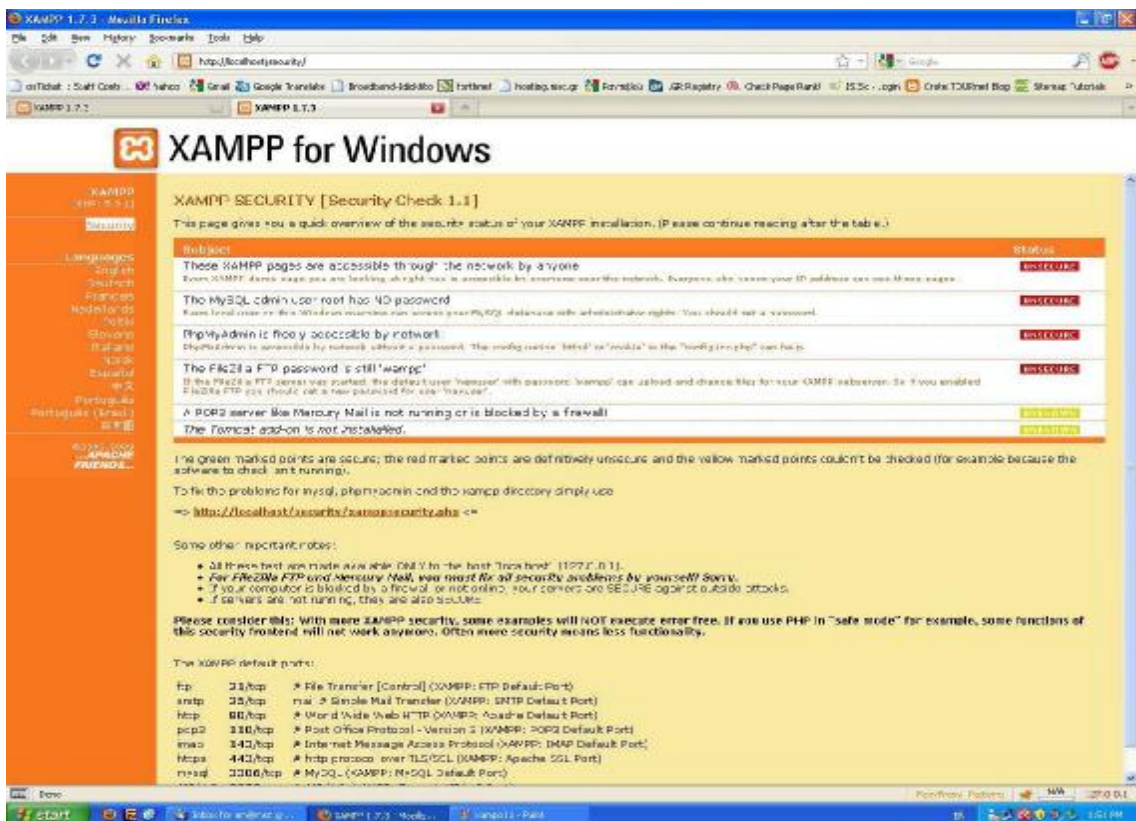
XAMPP 1.7.3 - Mozilla Firefox
File Edit View History Bookmarks Tools Help
http://localhost/security/
XAMPP 1.7.3
XAMPP 1.7.3

XAMPP for Windows

XAMPP
Security
Languages
English
Deutsch
Francais
Nederlands
Polski
Slovene
Italiano
Norsk
Español
中文
Português
Português (Brasil)
日本語

XAMPP SECURITY [Security Check 1.1]

This page gives you a quick overview of the security status of your XAMPP installation. (Please continue reading after the table.)

| Subject | Status |
|---|---|
| These XAMPP pages are accessible through the network by anyone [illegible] | INSECURE |
| The MySQL admin user root has NO password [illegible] | INSECURE |
| PhpMyAdmin is freely accessible by network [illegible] | INSECURE |
| The FileZilla FTP password is still 'wampp' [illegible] | INSECURE |
| A POP3 server like Mercury Mail is not running or is blocked by a firewall! | UNKNOWN |
| The Tomcat add-on is not installed. | UNKNOWN |

The green marked points are secure; the red marked points are definitively unsecure and the yellow marked points couldn't be checked (for example because the software to check isn't running).

To fix the problems for mysql, phpmyadmin and the xampp directory simply use

=> http://localhost/security/xamppsecurity.php <=

Some other important notes:

• All these test are made available ONLY to the host "localhost" (127.0.0.1).
• For FileZilla FTP and Mercury Mail, you must fix all security problems by yourself! Sorry.
• If your computer is blocked by a firewall or not online, your servers are SECURE against outside attacks.
• If servers are not running, they are also SECURE.

Please consider this: With more XAMPP security, some examples will NOT execute error free. If you use PHP in "safe mode" for example, some functions of this security frontend will not work anymore. Often more security means less functionality.

The XAMPP default ports:

ftp 21/tcp # File Transfer [Control] (XAMPP: FTP Default Port)
smtp 25/tcp # Simple Mail Transfer (XAMPP: SMTP Default Port)
http 80/tcp # World Wide Web HTTP (XAMPP: Apache Default Port)
pop3 110/tcp # Post Office Protocol - Version 3 (XAMPP: POP3 Default Port)
imap 143/tcp # Internet Message Access Protocol (XAMPP: IMAP Default Port)
https 443/tcp # http protocol over TLS/SSL (XAMPP: Apache SSL Port)
mysql 3306/tcp # MySQL (XAMPP: MySQL Default Port)

Done
start
1:51 PM